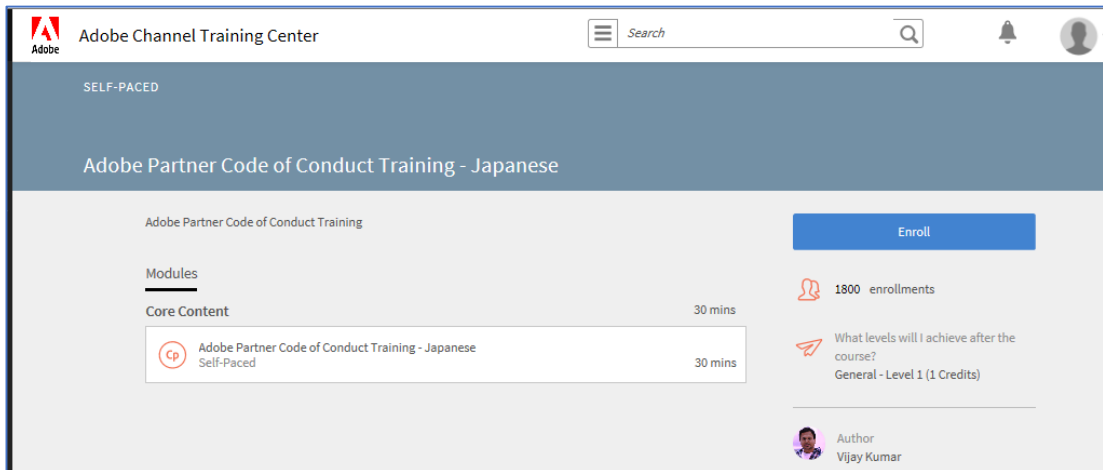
Adobe

Adobe Channel Training Center

Search

SELF-PACED

Adobe Partner Code of Conduct Training - Japanese

Adobe Partner Code of Conduct Training

Modules

Core Content

30 mins

Cp

Adobe Partner Code of Conduct Training - Japanese

Self-Paced

30 mins

Enroll

1800 enrollments

What levels will I achieve after the course?

General - Level 1 (1 Credits)

Author

Vijay Kumar